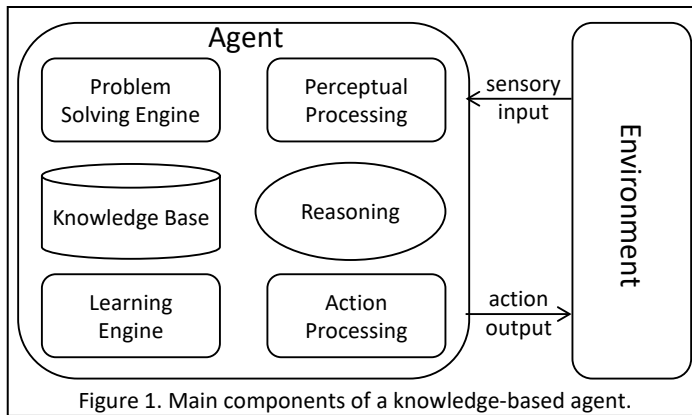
Agent

Problem Solving Engine

Perceptual Processing

sensory input

Knowledge Base

Reasoning

Environment

Learning Engine

Action Processing

action output

Figure 1. Main components of a knowledge-based agent.